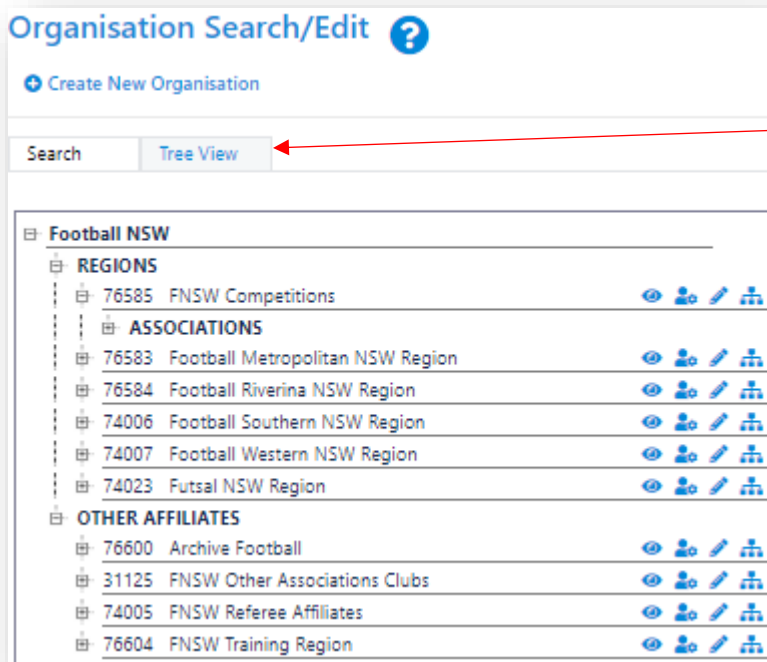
Organisation Search/Edit

Create New Organisation

Search
Tree View

Football NSW
REGIONS
76585 FNSW Competitions
ASSOCIATIONS
76583 Football Metropolitan NSW Region
76584 Football Riverina NSW Region
74006 Football Southern NSW Region
74007 Football Western NSW Region
74023 Futsal NSW Region
OTHER AFFILIATES
76600 Archive Football
31125 FNSW Other Associations Clubs
74005 FNSW Referee Affiliates
76604 FNSW Training Region